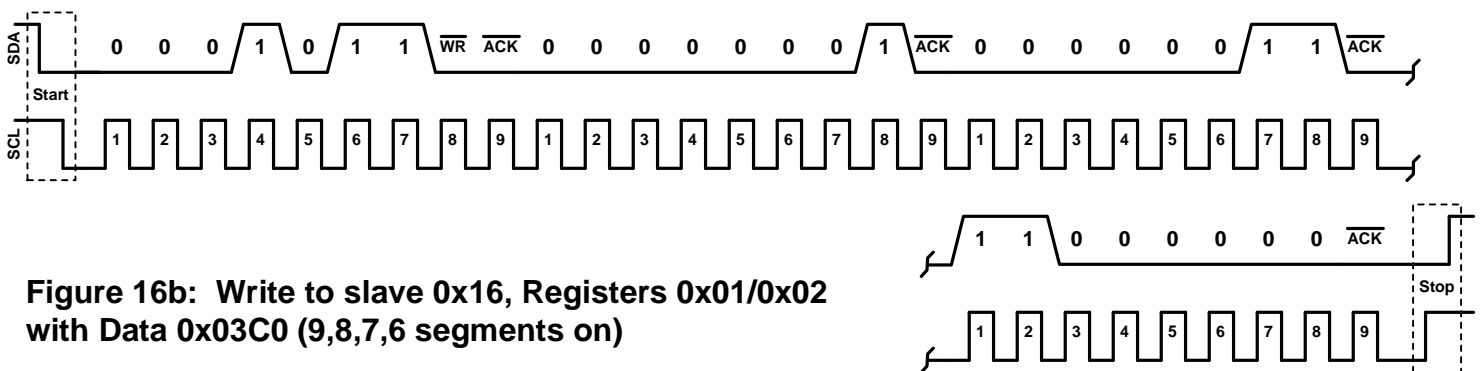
SDA
0 0 0 1 0 1 1 $\overline{WR}$ $\overline{ACK}$ 0 0 0 0 0 0 0 1 $\overline{ACK}$ 0 0 0 0 0 0 1 1 $\overline{ACK}$

Start

SCL
1 2 3 4 5 6 7 8 9 1 2 3 4 5 6 7 8 9 1 2 3 4 5 6 7 8 9

1 1 0 0 0 0 0 0 $\overline{ACK}$

Stop

1 2 3 4 5 6 7 8 9

**Figure 16b: Write to slave 0x16, Registers 0x01/0x02 with Data 0x03C0 (9,8,7,6 segments on)**